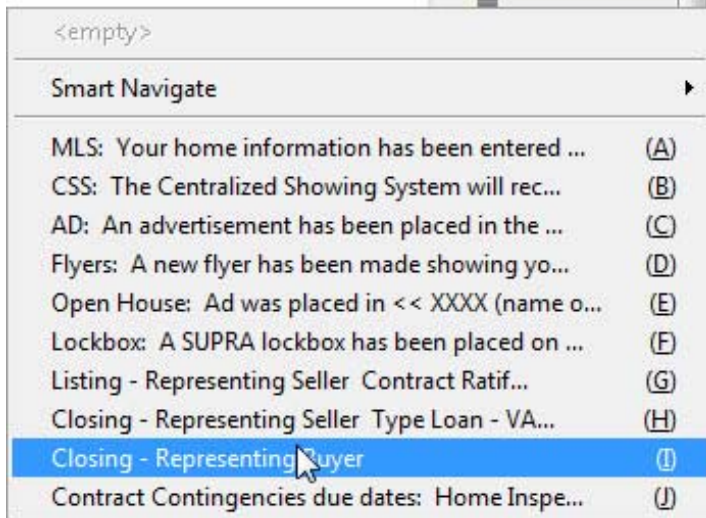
<empty>

Smart Navigate

MLS: Your home information has been entered ... (A)
CSS: The Centralized Showing System will rec... (B)
AD: An advertisement has been placed in the ... (C)
Flyers: A new flyer has been made showing yo... (D)
Open House: Ad was placed in << XXXX (name o... (E)
Lockbox: A SUPRA lockbox has been placed on ... (F)
Listing - Representing Seller Contract Ratif... (G)
Closing - Representing Seller Type Loan - VA... (H)
Closing - Representing Buyer (I)
Contract Contingencies due dates: Home Inspe... (J)